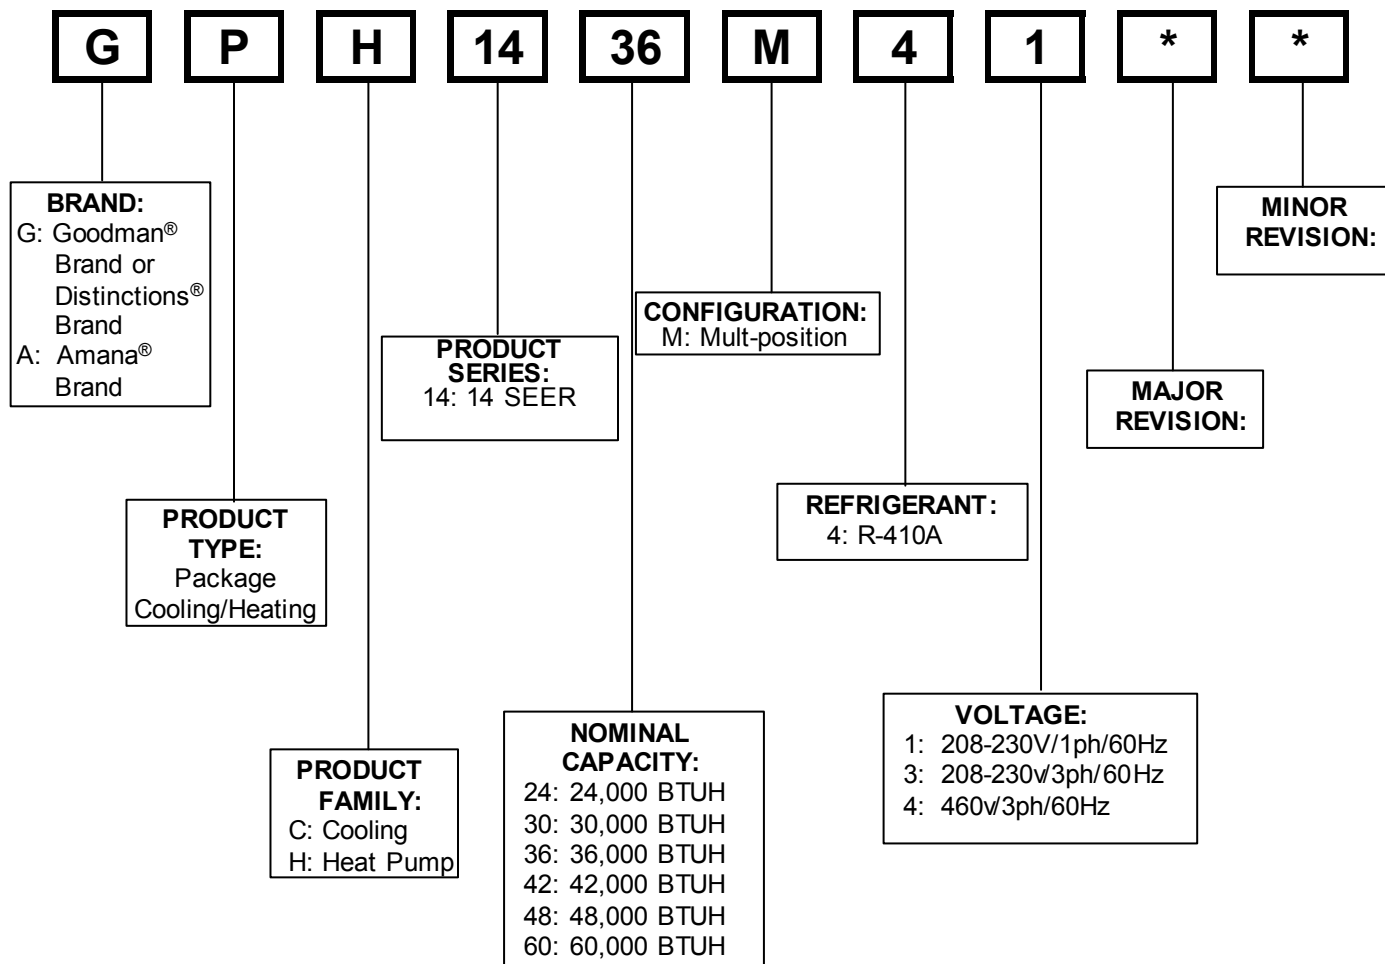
G P H 14 36 M 4 1 * *

BRAND:
G: Goodman® Brand or Distinctions® Brand
A: Amana® Brand

PRODUCT TYPE:
Package Cooling/Heating

PRODUCT FAMILY:
C: Cooling
H: Heat Pump

PRODUCT SERIES:
14: 14 SEER

NOMINAL CAPACITY:
24: 24,000 BTUH
30: 30,000 BTUH
36: 36,000 BTUH
42: 42,000 BTUH
48: 48,000 BTUH
60: 60,000 BTUH

CONFIGURATION:
M: Mult-position

REFRIGERANT:
4: R-410A

VOLTAGE:
1: 208-230V/1ph/60Hz
3: 208-230v/3ph/60Hz
4: 460v/3ph/60Hz

MAJOR REVISION:

MINOR REVISION: